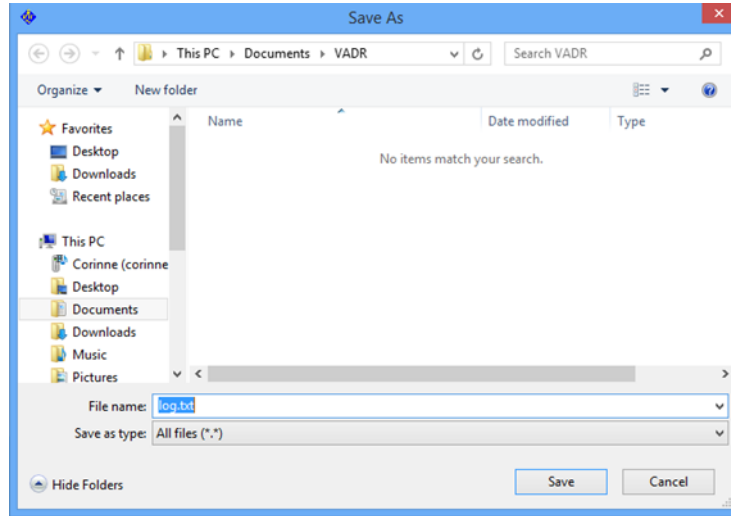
Save As

This PC › Documents › VADR

Search VADR

Organize ▾ New folder

Favorites
Desktop
Downloads
Recent places

This PC
Corinne (corinne
Desktop
Documents
Downloads
Music
Pictures

| Name | Date modified | Type |
|---|---|---|

No items match your search.

File name: log.txt

Save as type: All files (*.*)

Hide Folders

Save

Cancel